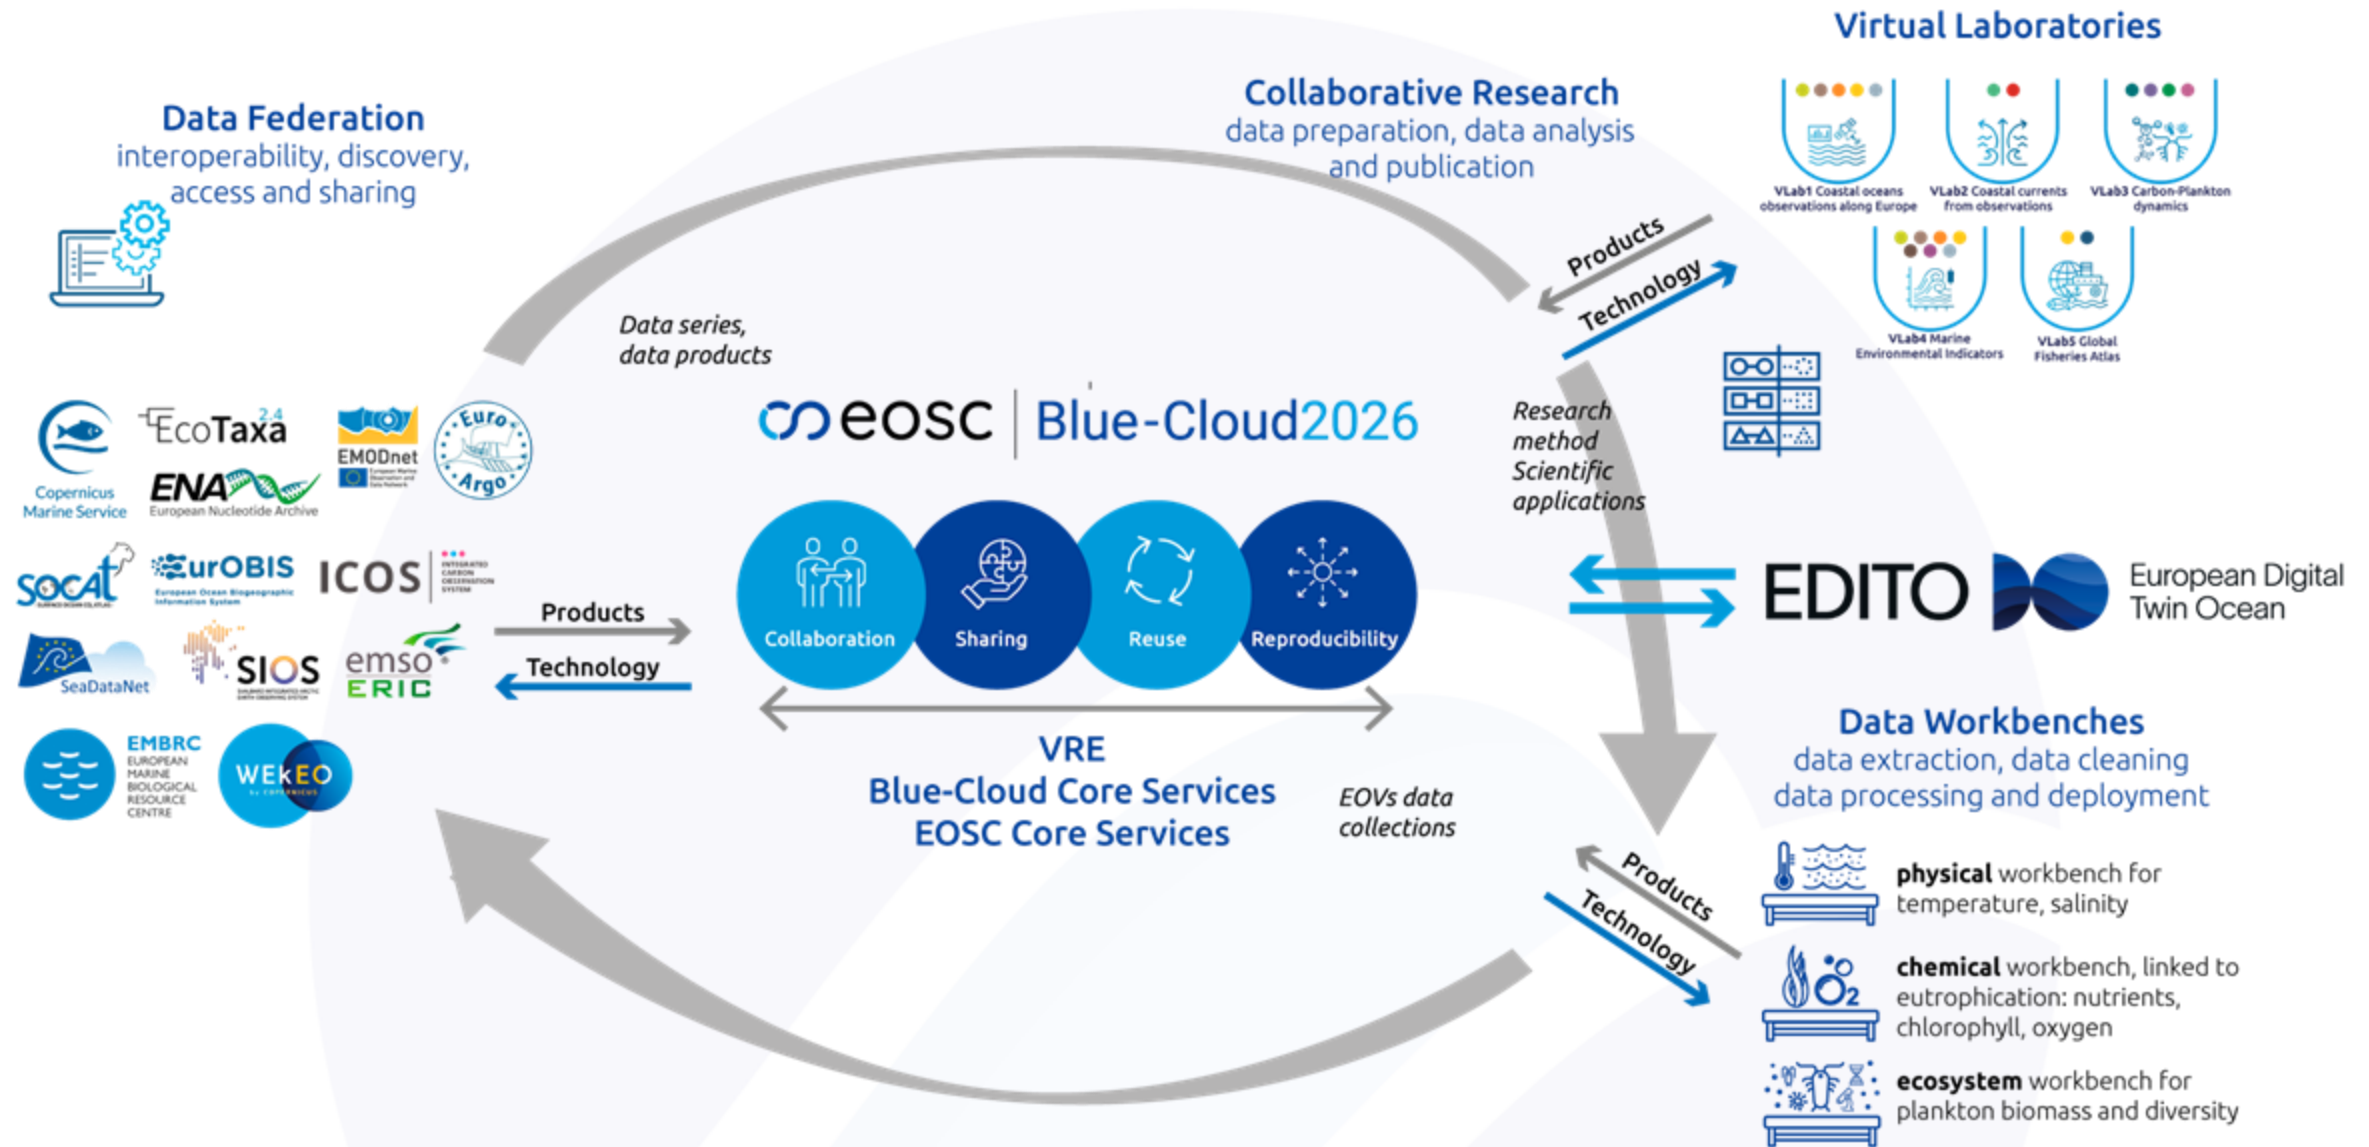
Data Federation
interoperability, discovery, access and sharing

Collaborative Research
data preparation, data analysis and publication

Virtual Laboratories

VLab1 Coastal oceans observations along Europe
VLab2 Coastal currents from observations
VLab3 Carbon-Plankton dynamics
VLab4 Marine Environmental Indicators
VLab5 Global Fisheries Atlas

Products
Technology

Data series, data products

Copernicus Marine Service
EcoTaxa 2.4
ENA European Nucleotide Archive
EMODnet
Euro Argo
SOCAT
EurOBIS European Ocean Biogeographic Information System
ICOS
SeaDataNet
SIOS
emso ERIC
EMBRC EUROPEAN MARINE BIOLOGICAL RESOURCE CENTRE
WEkEO

eosc | Blue-Cloud2026

Research method
Scientific applications

Products
Technology

Collaboration
Sharing
Reuse
Reproducibility

EDITO European Digital Twin Ocean

VRE
Blue-Cloud Core Services
EOSC Core Services

EOVs data collections

Data Workbenches
data extraction, data cleaning
data processing and deployment

Products
Technology

physical workbench for temperature, salinity

chemical workbench, linked to eutrophication: nutrients, chlorophyll, oxygen

ecosystem workbench for plankton biomass and diversity